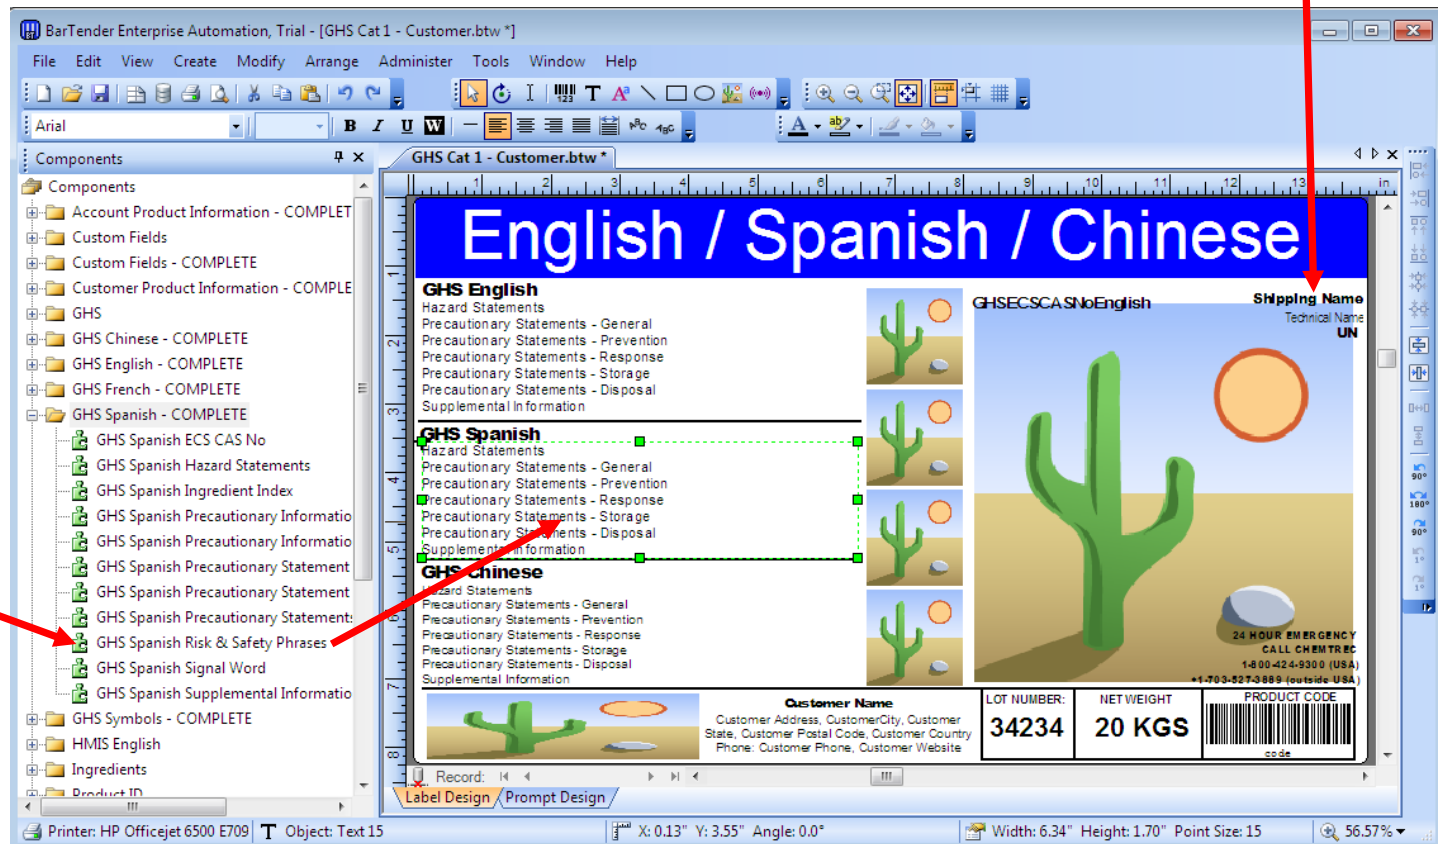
BarTender Enterprise Automation, Trial - [GHS Cat 1 - Customer.btw *]

File Edit View Create Modify Arrange Administer Tools Window Help

Arial

B I U W

Components

Components
Account Product Information - COMPLET
Custom Fields
Custom Fields - COMPLETE
Customer Product Information - COMPLE
GHS
GHS Chinese - COMPLETE
GHS English - COMPLETE
GHS French - COMPLETE
GHS Spanish - COMPLETE
GHS Spanish ECS CAS No
GHS Spanish Hazard Statements
GHS Spanish Ingredient Index
GHS Spanish Precautionary Informatio
GHS Spanish Precautionary Informatio
GHS Spanish Precautionary Statement
GHS Spanish Precautionary Statement
GHS Spanish Precautionary Statement
GHS Spanish Risk & Safety Phrases
GHS Spanish Signal Word
GHS Spanish Supplemental Informatio
GHS Symbols - COMPLETE
HMIS English
Ingredients
Product ID

GHS Cat 1 - Customer.btw *

English / Spanish / Chinese

GHS English
Hazard Statements
Precautionary Statements - General
Precautionary Statements - Prevention
Precautionary Statements - Response
Precautionary Statements - Storage
Precautionary Statements - Disposal
Supplemental Information

GHS Spanish
Hazard Statements
Precautionary Statements - General
Precautionary Statements - Prevention
Precautionary Statements - Response
Precautionary Statements - Storage
Precautionary Statements - Disposal
Supplemental Information

GHS Chinese
Hazard Statements
Precautionary Statements - General
Precautionary Statements - Prevention
Precautionary Statements - Response
Precautionary Statements - Storage
Precautionary Statements - Disposal
Supplemental Information

GHSECSCASNoEnglish

Shipping Name
Technical Name
UN

24 HOUR EMERGENCY
CALL CHEMTREC
1-800-424-9300 (USA)
+1-703-527-3889 (outside USA)

Customer Name
Customer Address, CustomerCity, Customer State, Customer Postal Code, Customer Country
Phone: Customer Phone, Customer Website

| LOT NUMBER: | NET WEIGHT | PRODUCT CODE |
|---|---|---|
| 34234 | 20 KGS | code |

Record:

Label Design Prompt Design

Printer: HP Officejet 6500 E709 Object: Text 15 X: 0.13" Y: 3.55" Angle: 0.0° Width: 6.34" Height: 1.70" Point Size: 15 56.57%